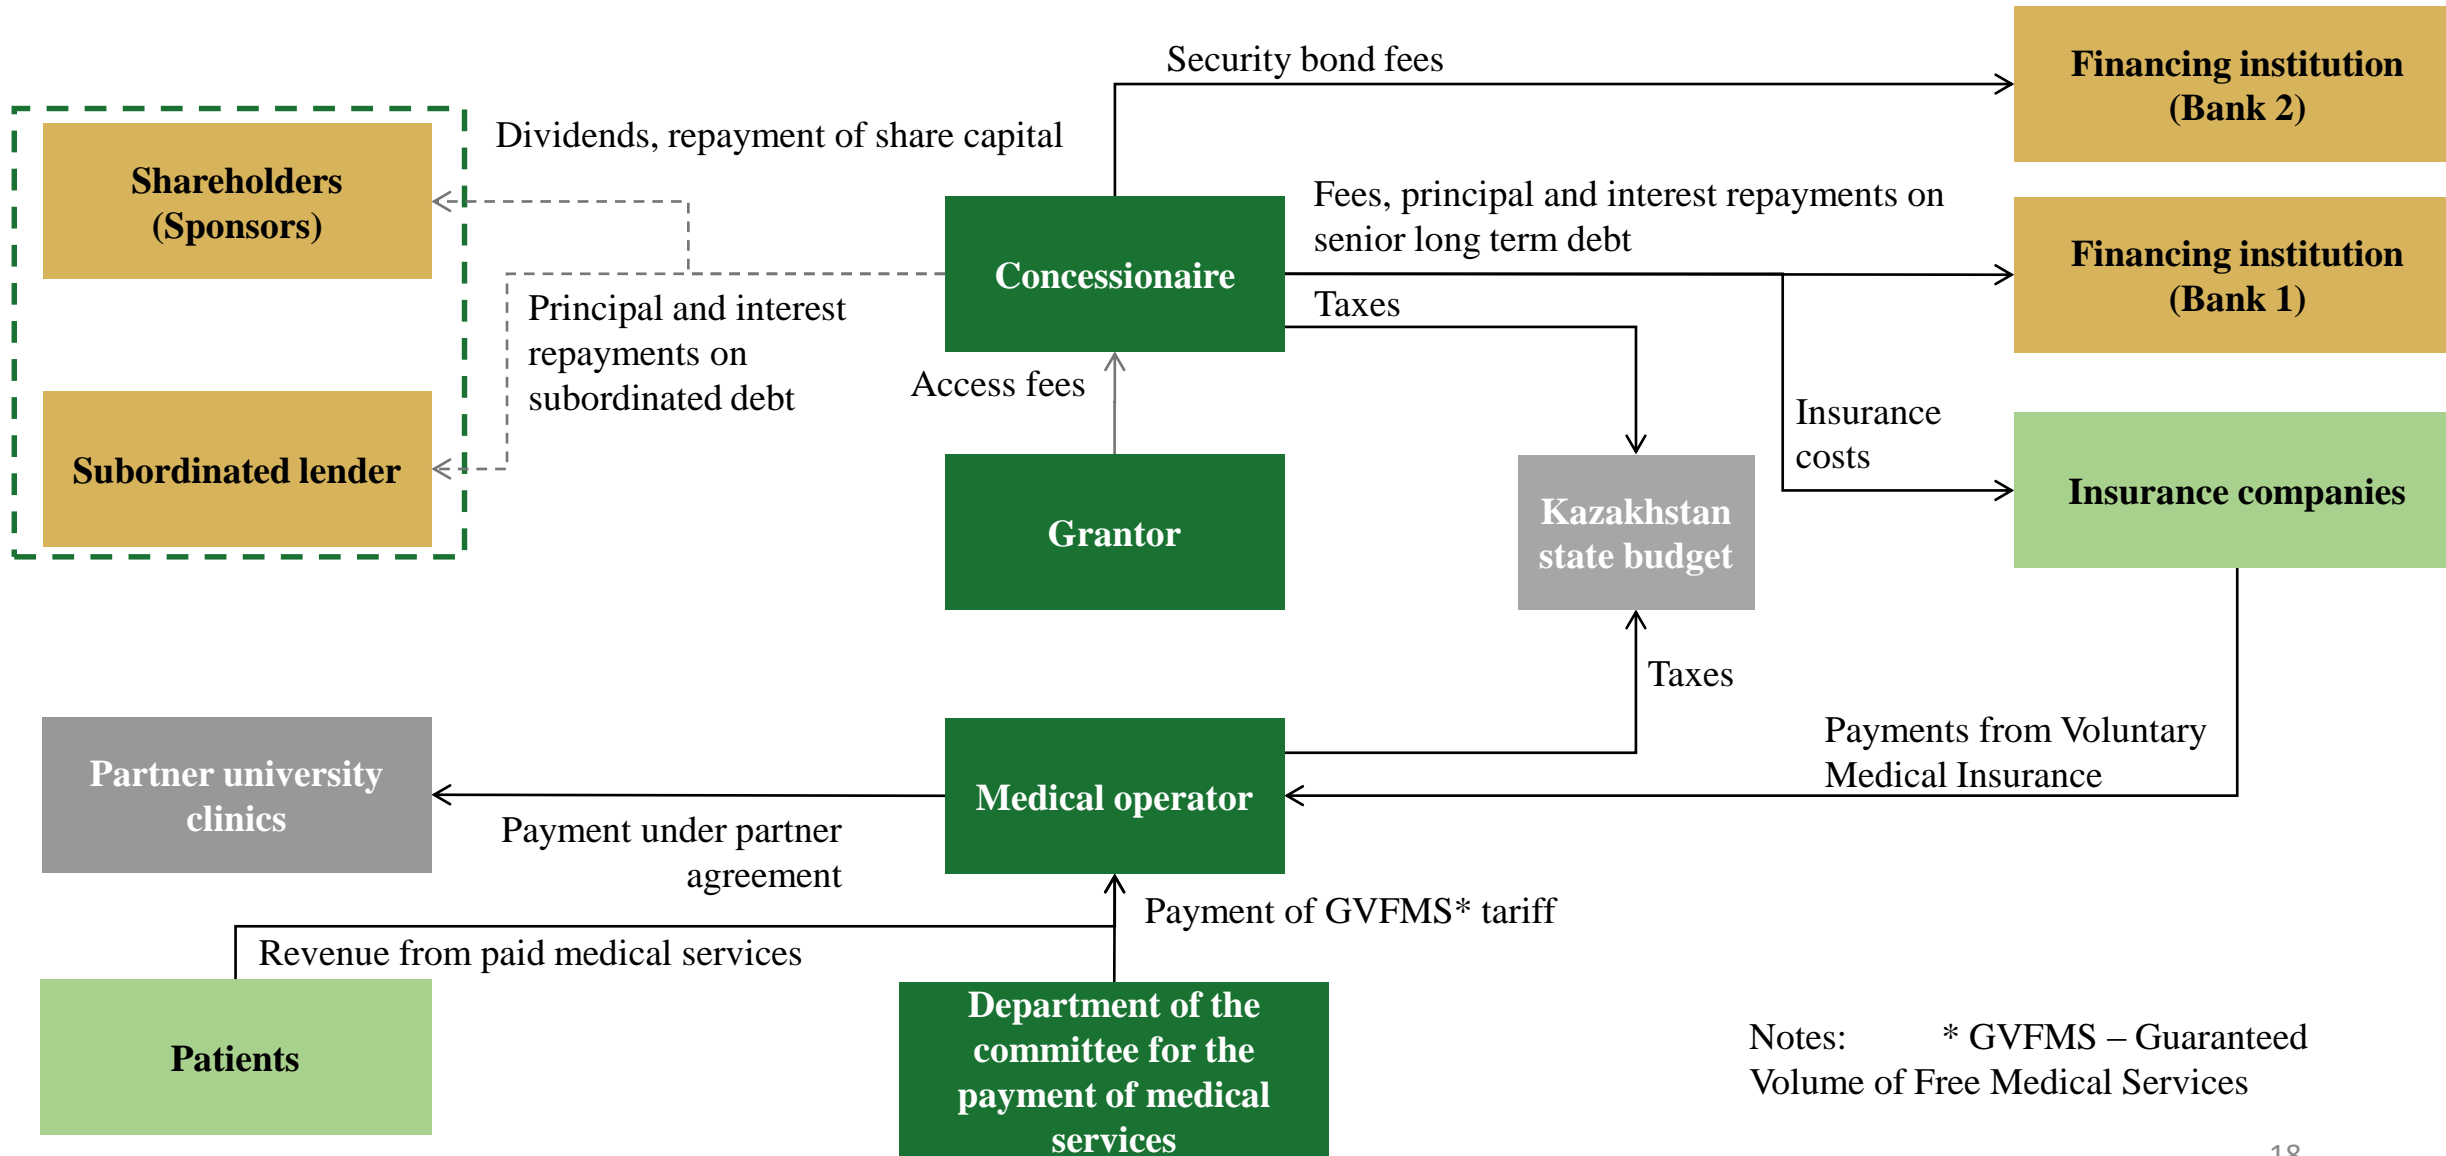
Security bond fees

Financing institution (Bank 2)

Dividends, repayment of share capital

Shareholders (Sponsors)

Concessionaire

Fees, principal and interest repayments on senior long term debt

Financing institution (Bank 1)

Taxes

Principal and interest repayments on subordinated debt

Access fees

Insurance costs

Subordinated lender

Grantor

Kazakhstan state budget

Insurance companies

Taxes

Payments from Voluntary Medical Insurance

Partner university clinics

Medical operator

Payment under partner agreement

Payment of GVFMS* tariff

Revenue from paid medical services

Patients

Department of the committee for the payment of medical services

Notes: * GVFMS – Guaranteed Volume of Free Medical Services

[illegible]